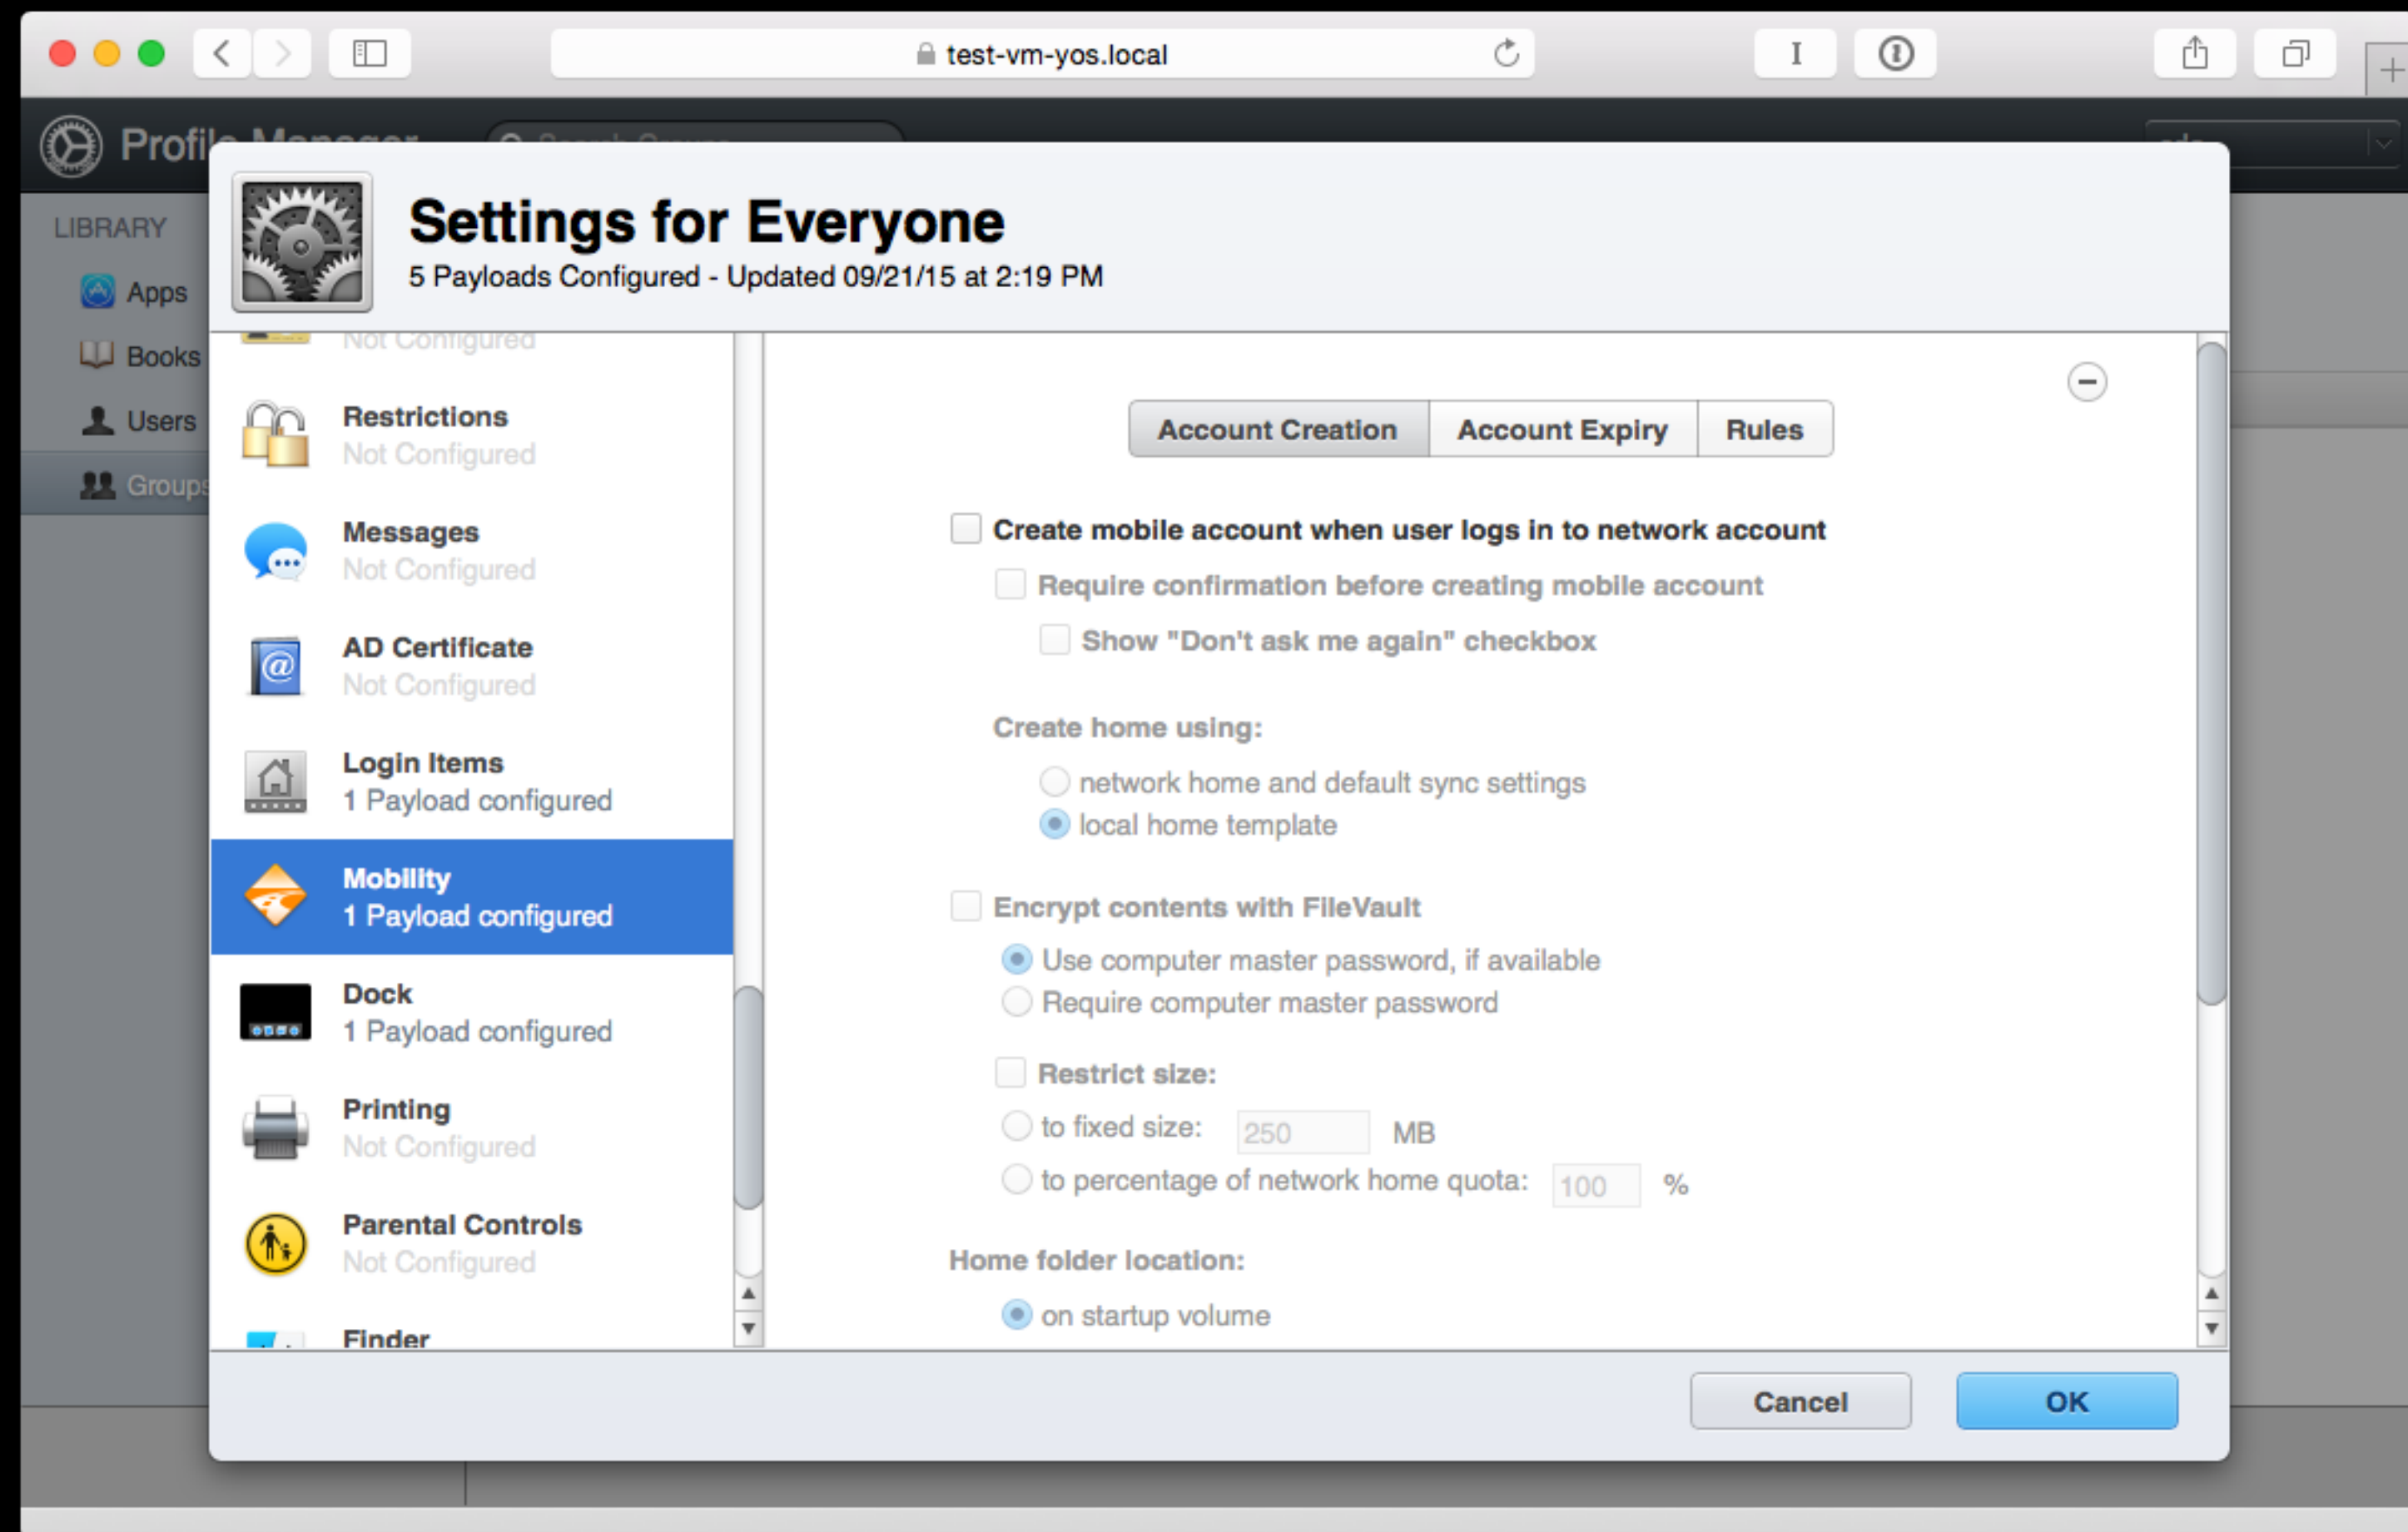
test-vm-yos.local

Profi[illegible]

LIBRARY
Apps
Books
Users
Groups

Settings for Everyone
5 Payloads Configured - Updated 09/21/15 at 2:19 PM

Not Configured
Restrictions
Not Configured
Messages
Not Configured
AD Certificate
Not Configured
Login Items
1 Payload configured
Mobility
1 Payload configured
Dock
1 Payload configured
Printing
Not Configured
Parental Controls
Not Configured
Finder

Account Creation | Account Expiry | Rules

Create mobile account when user logs in to network account
Require confirmation before creating mobile account
Show "Don't ask me again" checkbox

Create home using:
network home and default sync settings
local home template

Encrypt contents with FileVault
Use computer master password, if available
Require computer master password

Restrict size:
to fixed size: 250 MB
to percentage of network home quota: 100 %

Home folder location:
on startup volume

Cancel
OK